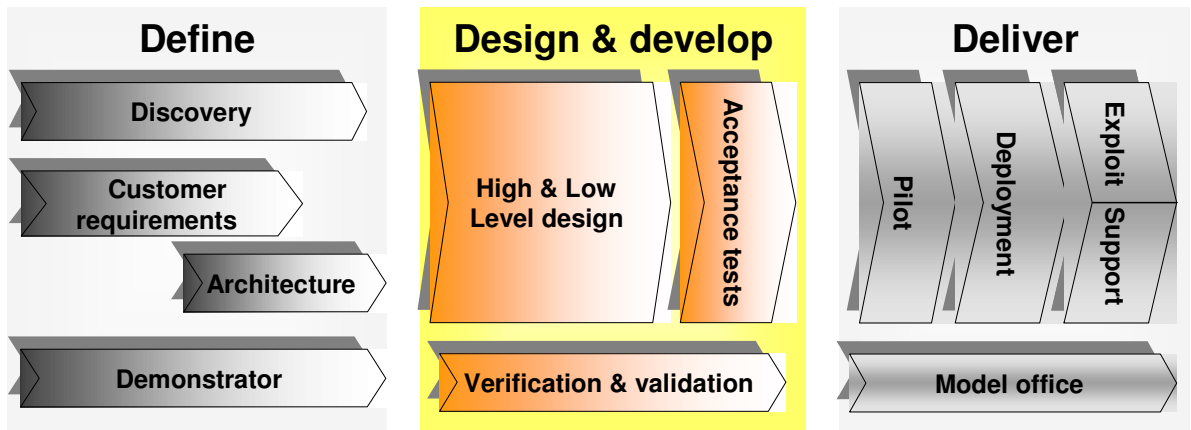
Define

Discovery

Customer requirements

Architecture

Demonstrator

Design & develop

High & Low Level design

Acceptance tests

Verification & validation

Deliver

Pilot

Deployment

Exploit

Support

Model office